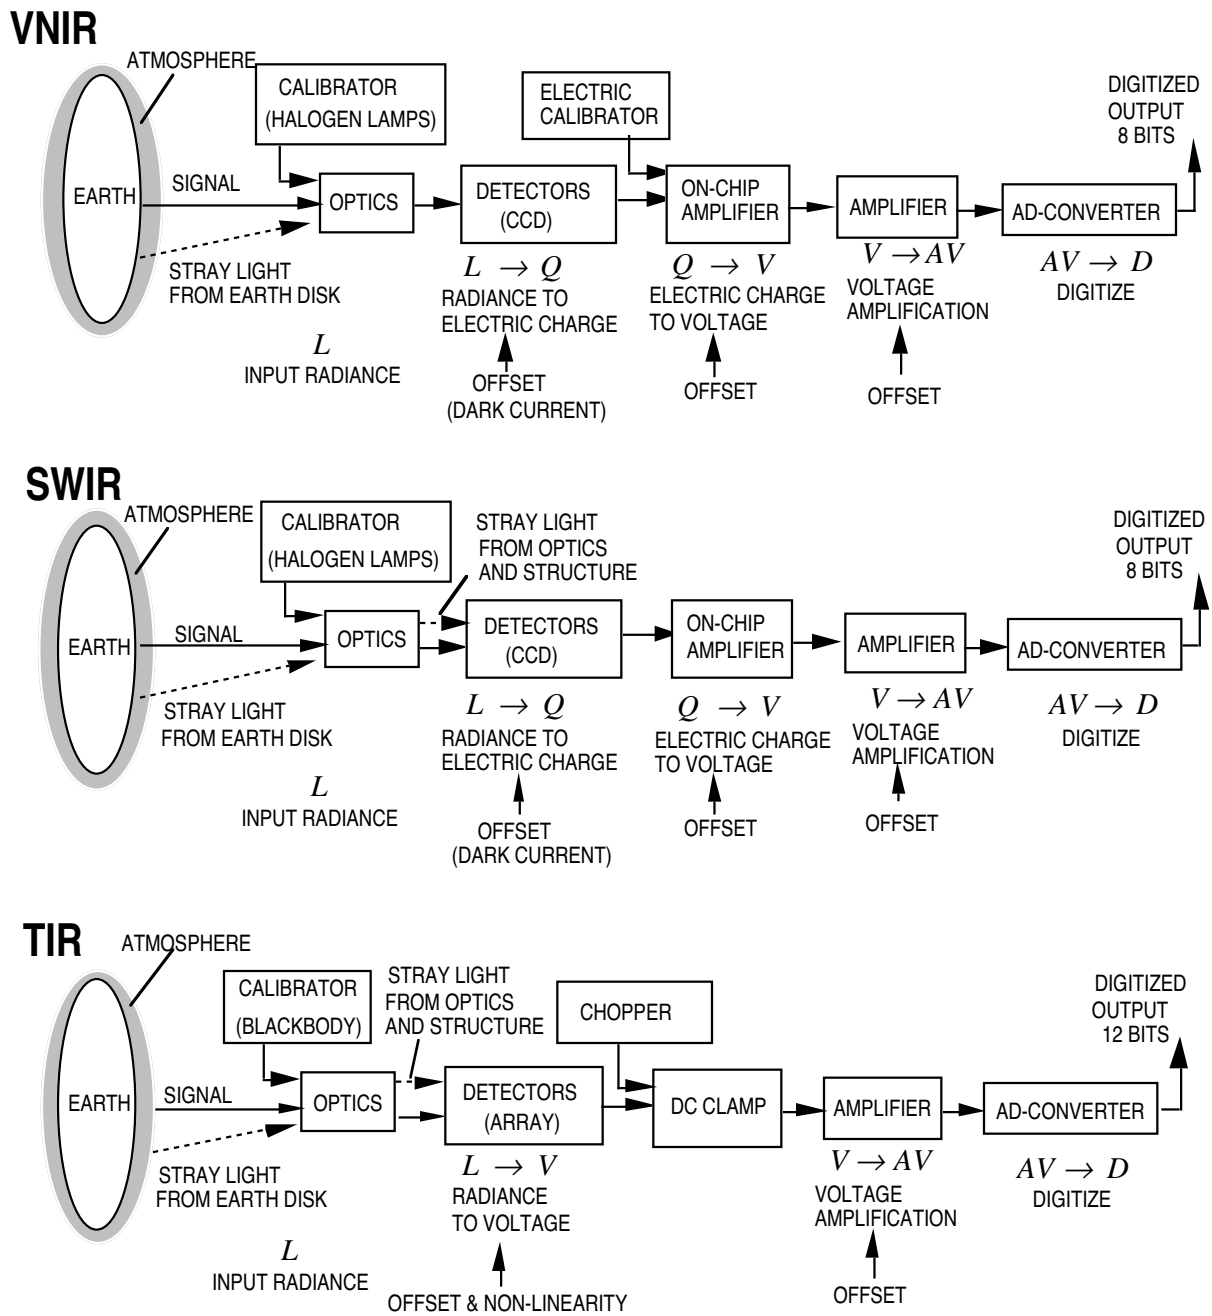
VNIR

ATMOSPHERE

EARTH

CALIBRATOR (HALOGEN LAMPS)

ELECTRIC CALIBRATOR

DIGITIZED OUTPUT 8 BITS

SIGNAL

OPTICS

DETECTORS (CCD)

ON-CHIP AMPLIFIER

AMPLIFIER

AD-CONVERTER

STRAY LIGHT FROM EARTH DISK

$L \rightarrow Q$
RADIANCE TO ELECTRIC CHARGE

$Q \rightarrow V$
ELECTRIC CHARGE TO VOLTAGE

$V \rightarrow AV$
VOLTAGE AMPLIFICATION

$AV \rightarrow D$
DIGITIZE

$L$
INPUT RADIANCE

OFFSET (DARK CURRENT)

OFFSET

OFFSET

SWIR

ATMOSPHERE

EARTH

CALIBRATOR (HALOGEN LAMPS)

STRAY LIGHT FROM OPTICS AND STRUCTURE

DIGITIZED OUTPUT 8 BITS

SIGNAL

OPTICS

DETECTORS (CCD)

ON-CHIP AMPLIFIER

AMPLIFIER

AD-CONVERTER

STRAY LIGHT FROM EARTH DISK

$L \rightarrow Q$
RADIANCE TO ELECTRIC CHARGE

$Q \rightarrow V$
ELECTRIC CHARGE TO VOLTAGE

$V \rightarrow AV$
VOLTAGE AMPLIFICATION

$AV \rightarrow D$
DIGITIZE

$L$
INPUT RADIANCE

OFFSET (DARK CURRENT)

OFFSET

OFFSET

TIR

ATMOSPHERE

EARTH

CALIBRATOR (BLACKBODY)

STRAY LIGHT FROM OPTICS AND STRUCTURE

CHOPPER

DIGITIZED OUTPUT 12 BITS

SIGNAL

OPTICS

DETECTORS (ARRAY)

DC CLAMP

AMPLIFIER

AD-CONVERTER

STRAY LIGHT FROM EARTH DISK

$L \rightarrow V$
RADIANCE TO VOLTAGE

$V \rightarrow AV$
VOLTAGE AMPLIFICATION

$AV \rightarrow D$
DIGITIZE

$L$
INPUT RADIANCE

OFFSET & NON-LINEARITY

OFFSET